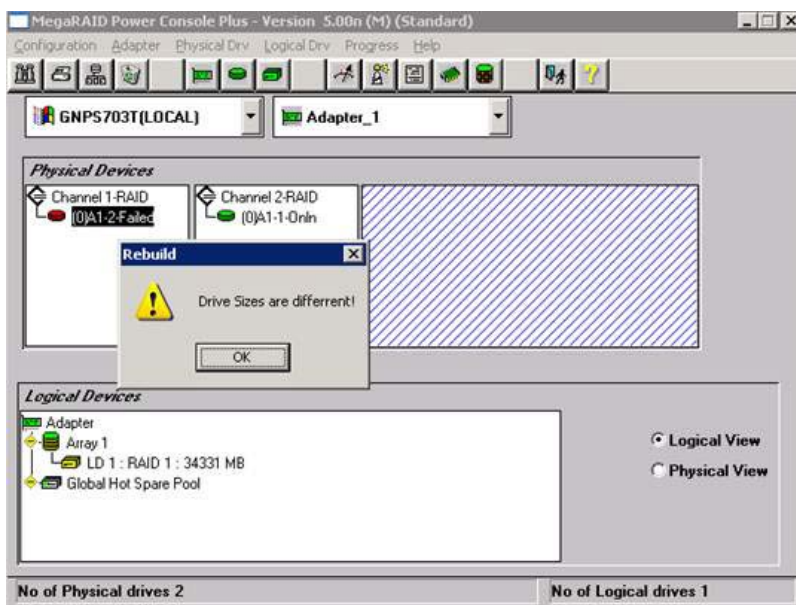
MegaRAID Power Console Plus - Version 5.00n (M) (Standard)

Configuration Adapter Physical Drv Logical Drv Progress Help

GNPS703T(LOCAL)

Adapter_1

Physical Devices

Channel 1-RAID
(0)A1-2-Failed

Channel 2-RAID
(0)A1-1-Onln

Rebuild

Drive Sizes are differrent!

OK

Logical Devices

Adapter
Array 1
LD 1 : RAID 1 : 34331 MB
Global Hot Spare Pool

Logical View
Physical View

No of Physical drives 2

No of Logical drives 1